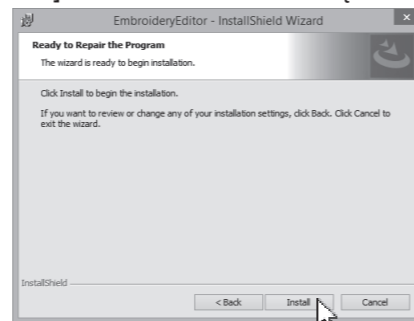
EmbroideryEditor - InstallShield Wizard

Ready to Repair the Program

The wizard is ready to begin installation.

Click Install to begin the installation.

If you want to review or change any of your installation settings, click Back. Click Cancel to exit the wizard.

InstallShield

< Back

Install

Cancel